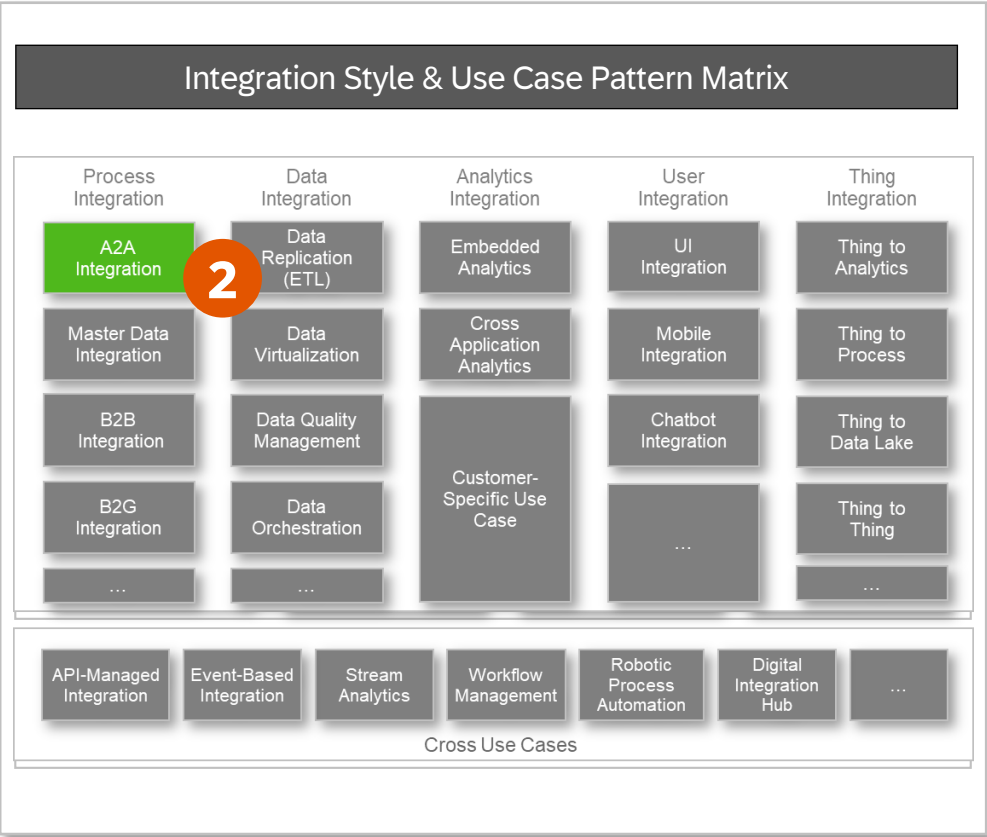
Integration Style & Use Case Pattern Matrix

Process Integration

A2A Integration

2

Master Data Integration

B2B Integration

B2G Integration

…

Data Integration

Data Replication (ETL)

Data Virtualization

Data Quality Management

Data Orchestration

…

Analytics Integration

Embedded Analytics

Cross Application Analytics

Customer-Specific Use Case

User Integration

UI Integration

Mobile Integration

Chatbot Integration

…

Thing Integration

Thing to Analytics

Thing to Process

Thing to Data Lake

Thing to Thing

…

API-Managed Integration

Event-Based Integration

Stream Analytics

Workflow Management

Robotic Process Automation

Digital Integration Hub

…

Cross Use Cases